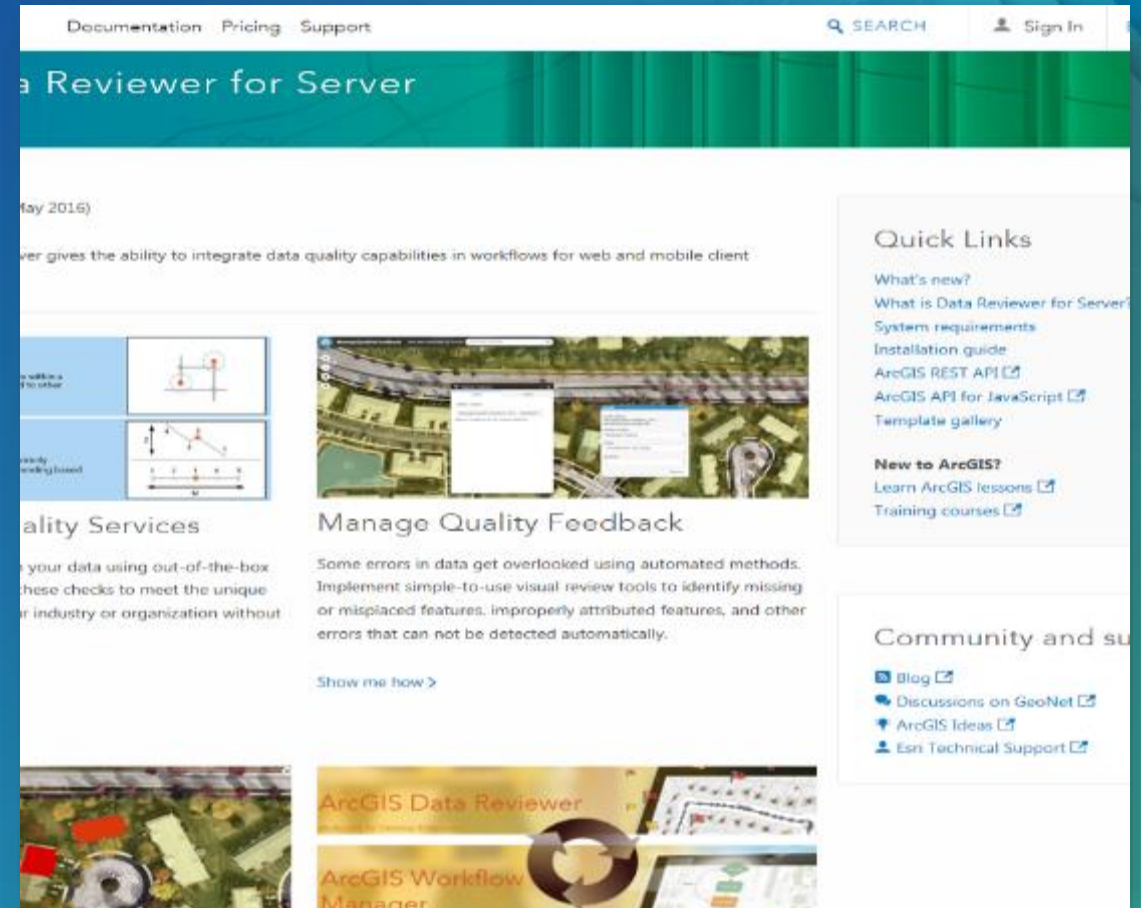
Documentation Pricing Support

SEARCH

Sign In

a Reviewer for Server

May 2016)

ver gives the ability to integrate data quality capabilities in workflows for web and mobile client

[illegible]

ality Services

your data using out-of-the-box these checks to meet the unique r industry or organization without

Manage Quality Feedback

Some errors in data get overlooked using automated methods. Implement simple-to-use visual review tools to identify missing or misplaced features, improperly attributed features, and other errors that can not be detected automatically.

Show me how >

ArcGIS Data Reviewer

ArcGIS Workflow Manager

Quick Links

What's new?

What is Data Reviewer for Server?

System requirements

Installation guide

ArcGIS REST API

ArcGIS API for JavaScript

Template gallery

New to ArcGIS?

Learn ArcGIS lessons

Training courses

Community and su

Blog

Discussions on GeoNet

ArcGIS Ideas

Esri Technical Support